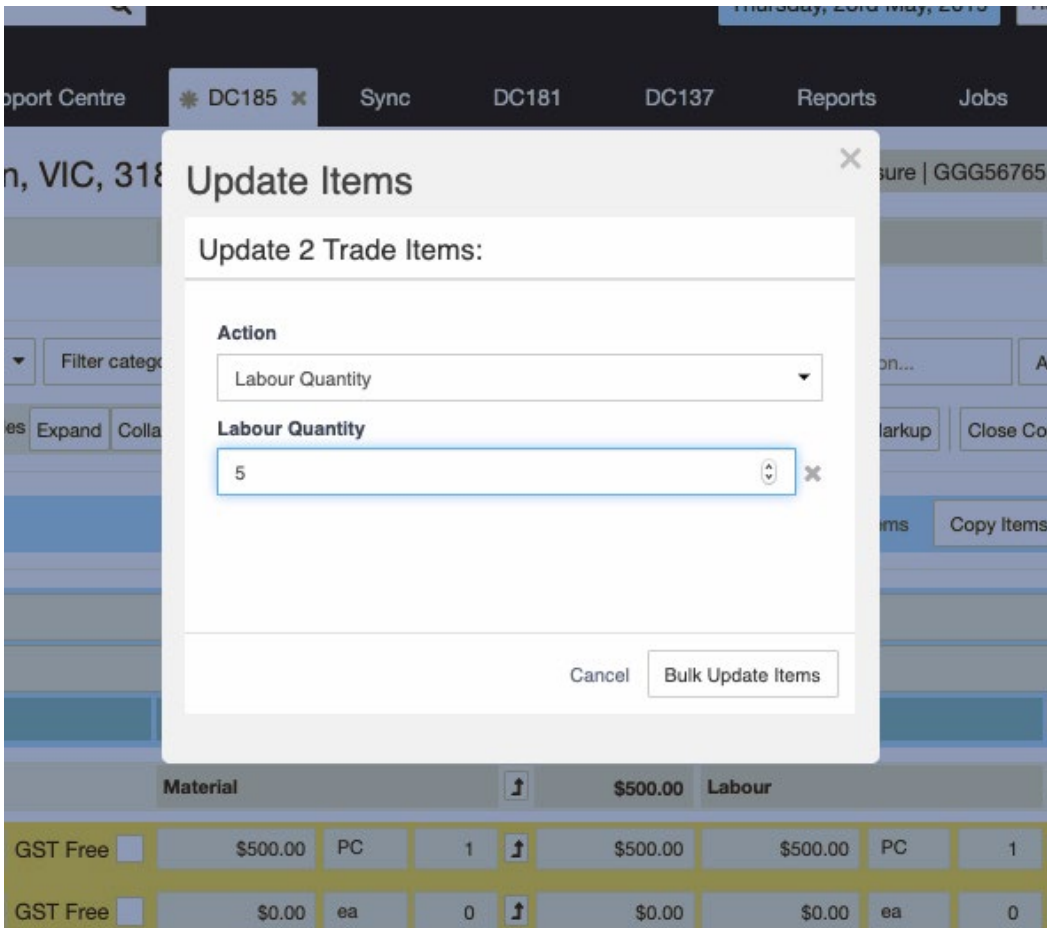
pport Centre DC185 Sync DC181 DC137 Reports Jobs

n, VIC, 318

sure | GGG5676

Filter catego

Expand Colla

larkup Close Co

Copy Items

Update Items

Update 2 Trade Items:

Action

Labour Quantity

Labour Quantity

5

Cancel Bulk Update Items

| | Material | | $500.00 | Labour | | |
|---|---|---|---|---|---|---|
| GST Free | $500.00 | PC | 1 | $500.00 | $500.00 | PC | 1 |
| GST Free | $0.00 | ea | 0 | $0.00 | $0.00 | ea | 0 |